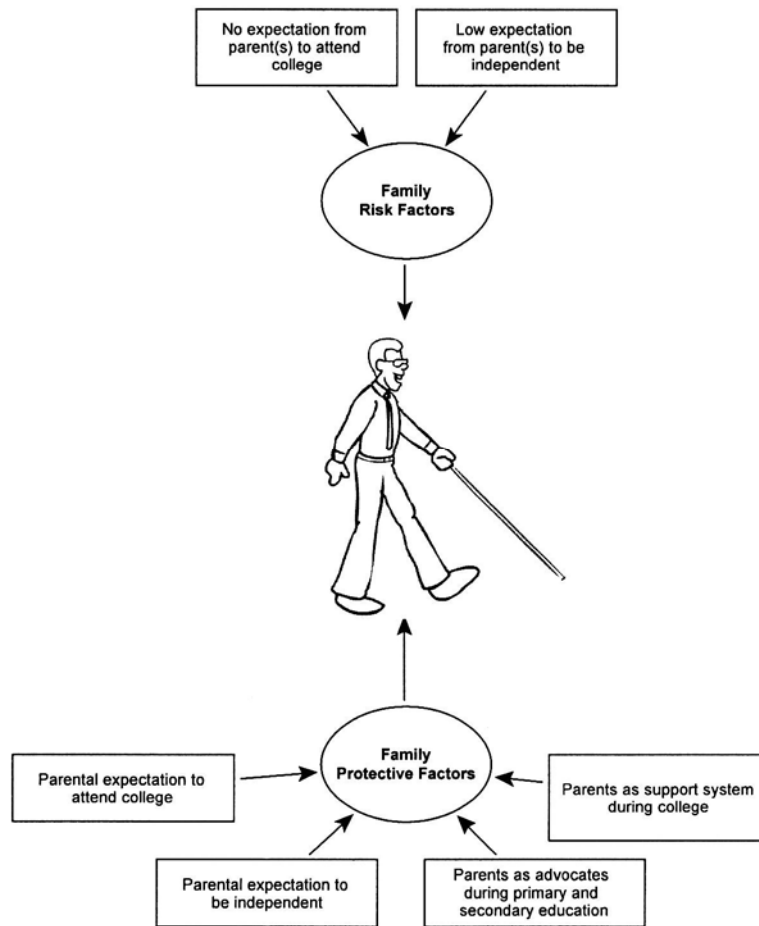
No expectation from parent(s) to attend college

Low expectation from parent(s) to be independent

Family Risk Factors

Family Protective Factors

Parental expectation to attend college

Parents as support system during college

Parental expectation to be independent

Parents as advocates during primary and secondary education